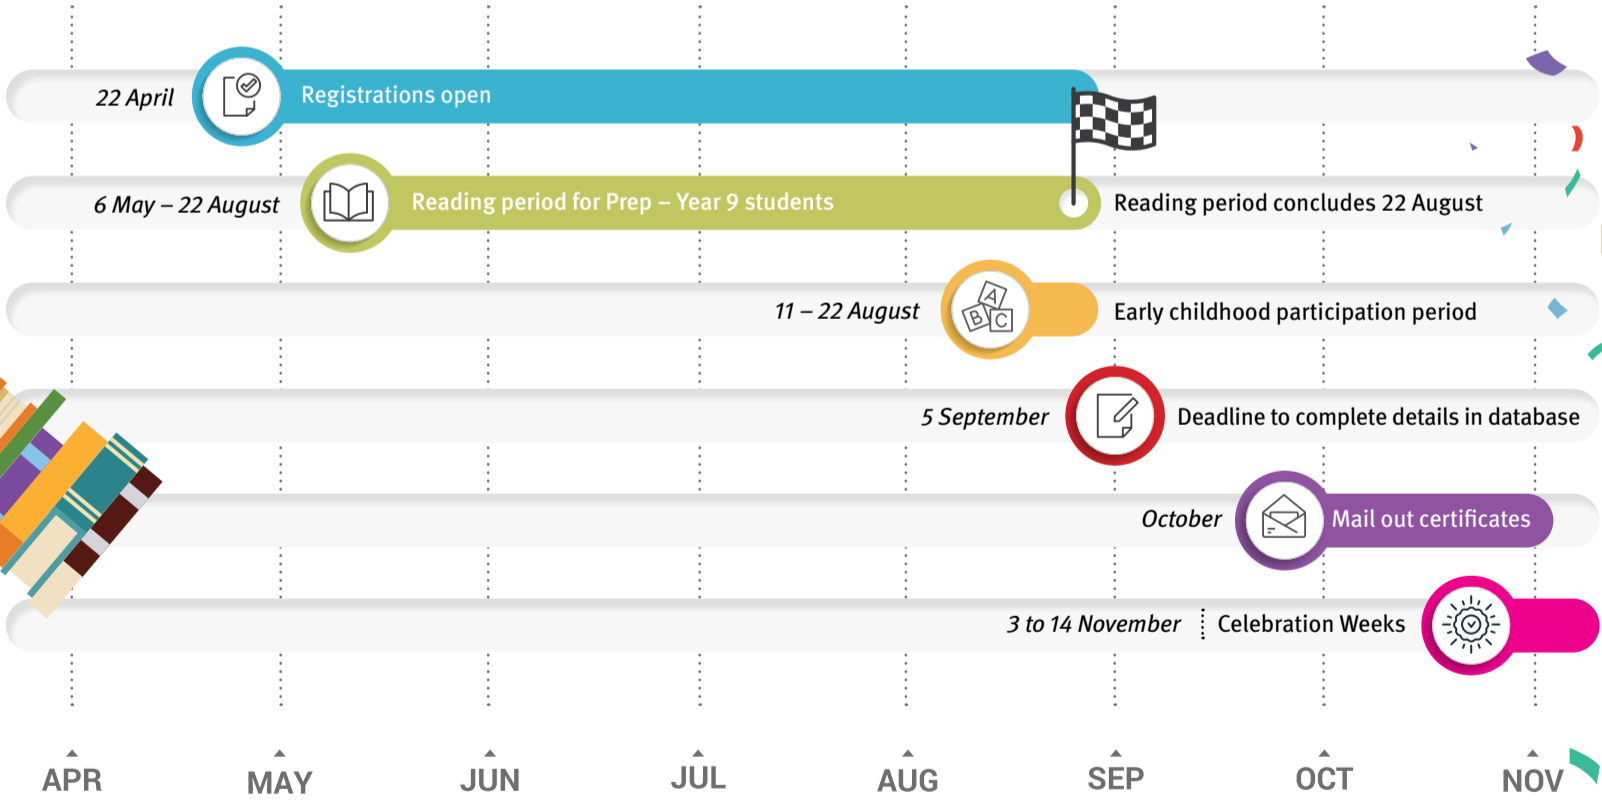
22 April
Registrations open

6 May – 22 August
Reading period for Prep – Year 9 students
Reading period concludes 22 August

11 – 22 August
A B C
Early childhood participation period

5 September
Deadline to complete details in database

October
Mail out certificates

3 to 14 November
Celebration Weeks

APR
MAY
JUN
JUL
AUG
SEP
OCT
NOV